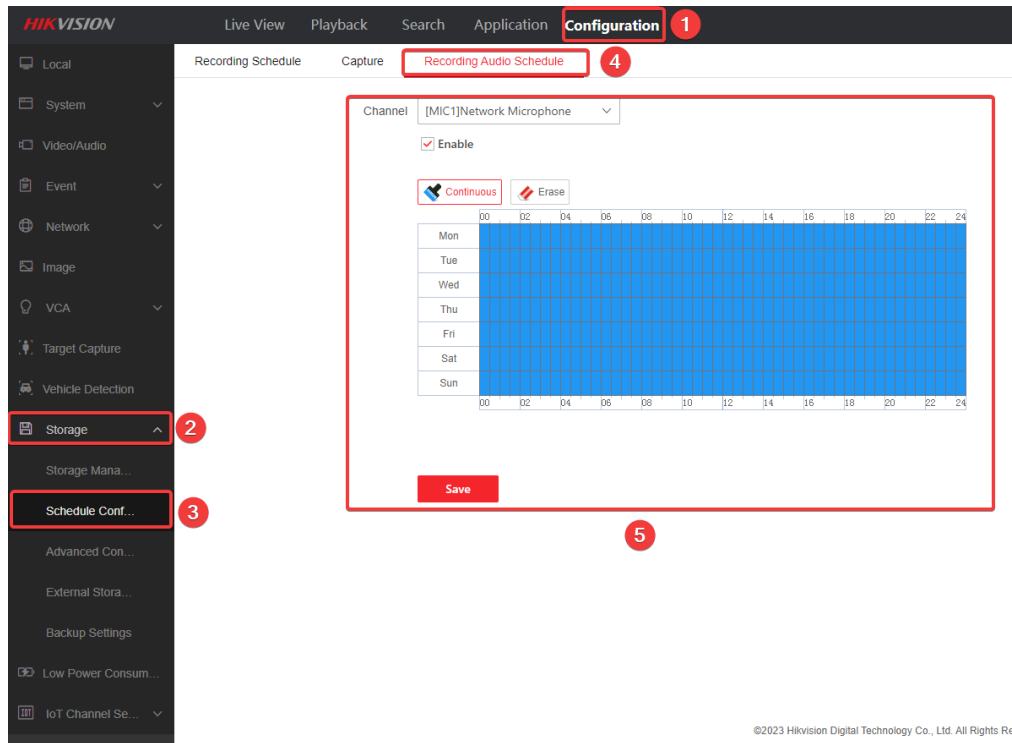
HIKVISION

Live View Playback Search Application Configuration 1

Local
System
Video/Audio
Event
Network
Image
VCA
Target Capture
Vehicle Detection
Storage 2
Storage Mana...
Schedule Conf... 3
Advanced Con...
External Stora...
Backup Settings
Low Power Consum...
IoT Channel Se...

Recording Schedule Capture Recording Audio Schedule 4

Channel [MIC1]Network Microphone

Enable

Continuous Erase

| | 00 | 02 | 04 | 06 | 08 | 10 | 12 | 14 | 16 | 18 | 20 | 22 | 24 |
|---|---|---|---|---|---|---|---|---|---|---|---|---|---|
| Mon | | | | | | | | | | | | | |
| Tue | | | | | | | | | | | | | |
| Wed | | | | | | | | | | | | | |
| Thu | | | | | | | | | | | | | |
| Fri | | | | | | | | | | | | | |
| Sat | | | | | | | | | | | | | |
| Sun | | | | | | | | | | | | | |
| | 00 | 02 | 04 | 06 | 08 | 10 | 12 | 14 | 16 | 18 | 20 | 22 | 24 |

Save

5

©2023 Hikvision Digital Technology Co., Ltd. All Rights Re